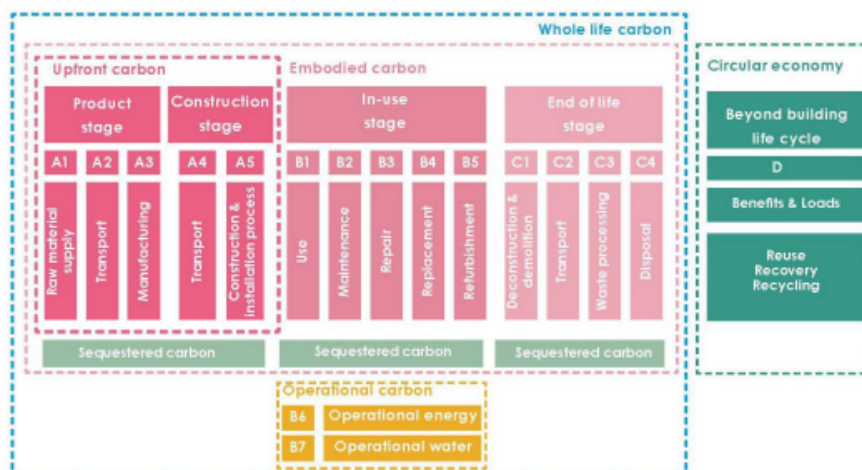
Whole life carbon

Upfront carbon

Embodied carbon

Product stage

Construction stage

In-use stage

End of life stage

A1 A2 A3 A4 A5 B1 B2 B3 B4 B5 C1 C2 C3 C4

Raw material supply

Transport

Manufacturing

Transport

Construction & installation process

Use

Maintenance

Repair

Replacement

Refurbishment

Deconstruction & demolition

Transport

Waste processing

Disposal

Sequestered carbon

Sequestered carbon

Sequestered carbon

Operational carbon

B6 Operational energy

B7 Operational water

Circular economy

Beyond building life cycle

D

Benefits & Loads

Reuse
Recovery
Recycling